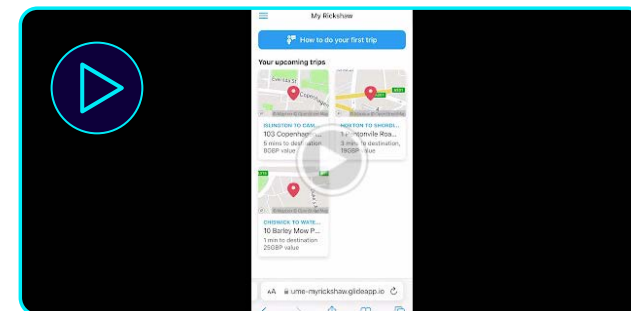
My Rickshaw

How to do your first trip

Your upcoming trips

ISLINGTON TO CAN...
103 Copenhagen...
5 min to destination
8GBP value

HOXTON TO SHORE...
1 ...tonville Roa...
5 min to destination
1...GBP value

CHISWICK TO WATE...
10 Barley Mow P...
1 min to destination
25GBP value

AA ume-myrickshaw.glideapp.io